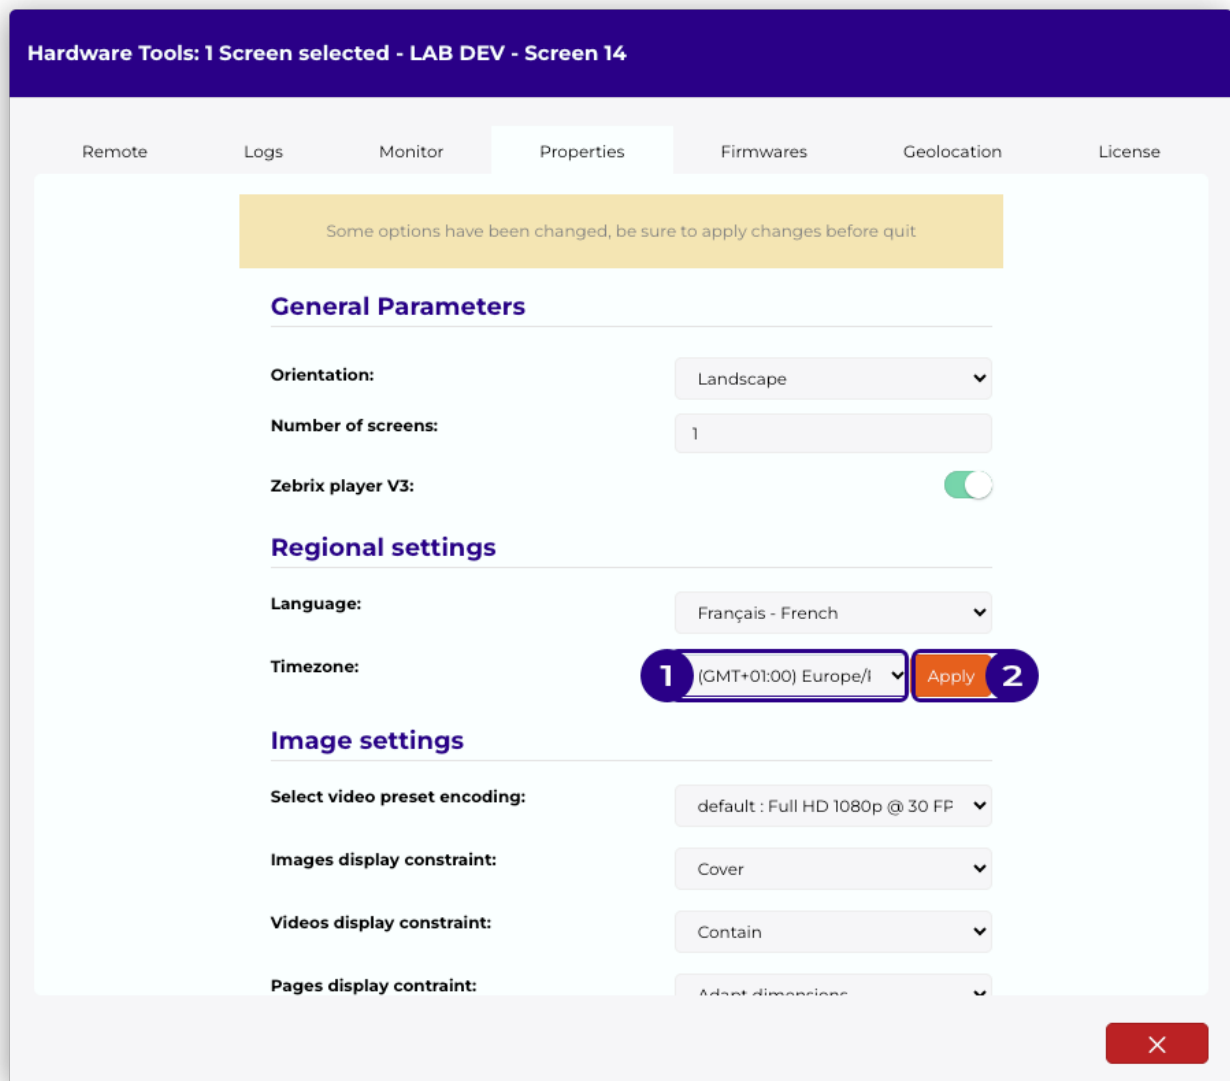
Hardware Tools: 1 Screen selected - LAB DEV - Screen 14

Remote Logs Monitor Properties Firmwares Geolocation License

Some options have been changed, be sure to apply changes before quit

General Parameters

Orientation: Landscape

Number of screens: 1

Zebrix player V3:

Regional settings

Language: Français - French

Timezone: 1 (GMT+01:00) Europe/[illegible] Apply 2

Image settings

Select video preset encoding: default : Full HD 1080p @ 30 F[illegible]

Images display constraint: Cover

Videos display constraint: Contain

Pages display contraint: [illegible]

×